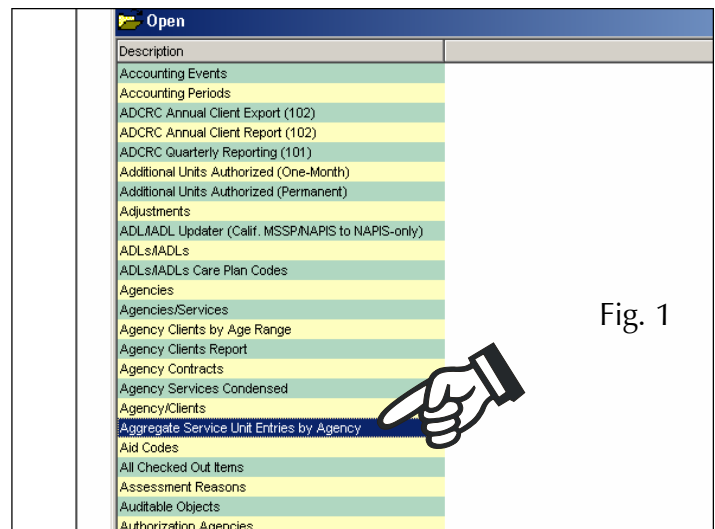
Open

Description

Accounting Events
Accounting Periods
ADCRC Annual Client Export (102)
ADCRC Annual Client Report (102)
ADCRC Quarterly Reporting (101)
Additional Units Authorized (One-Month)
Additional Units Authorized (Permanent)
Adjustments
ADL/IADL Updater (Calif. MSSP/NAPIS to NAPIS-only)
ADLs/IADLs
ADLs/IADLs Care Plan Codes
Agencies
Agencies/Services
Agency Clients by Age Range
Agency Clients Report
Agency Contracts
Agency Services Condensed
Agency/Clients
Aggregate Service Unit Entries by Agency
Aid Codes
All Checked Out Items
Assessment Reasons
Auditable Objects
Authorization Agencies

Fig. 1